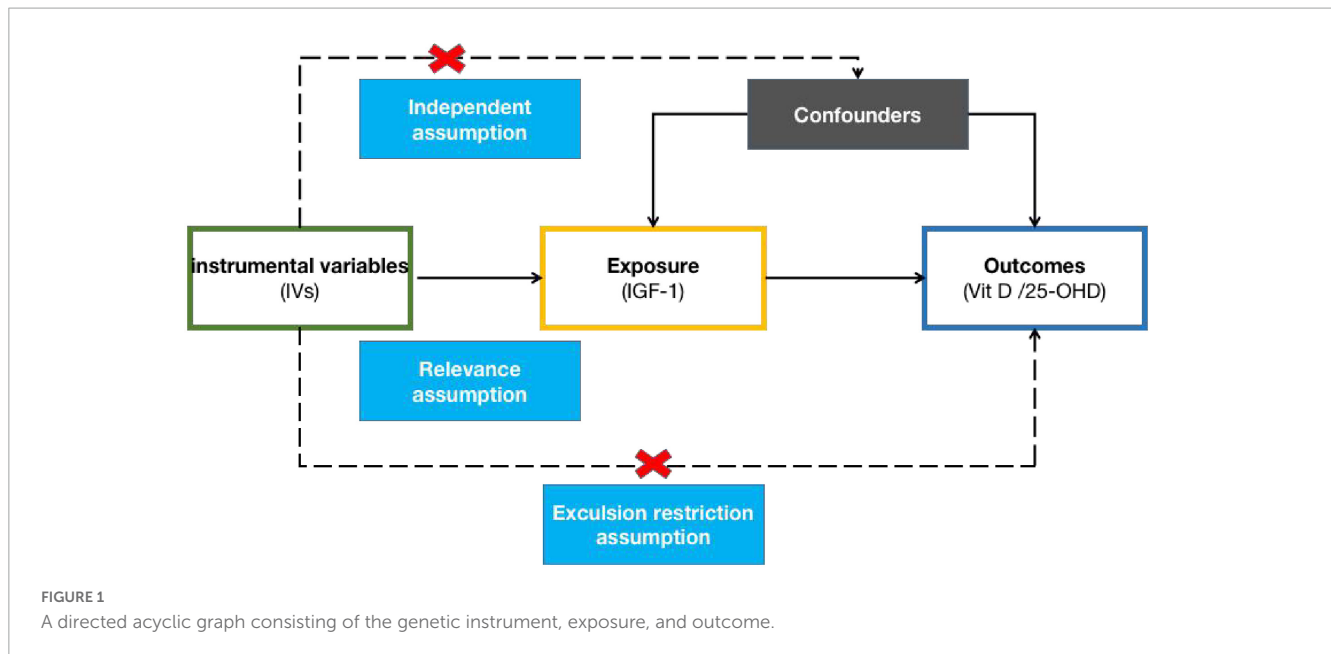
Independent assumption

Confounders

instrumental variables (IVs)

Exposure (IGF-1)

Outcomes (Vit D /25-OHD)

Relevance assumption

Exculsion restriction assumption

FIGURE 1
A directed acyclic graph consisting of the genetic instrument, exposure, and outcome.